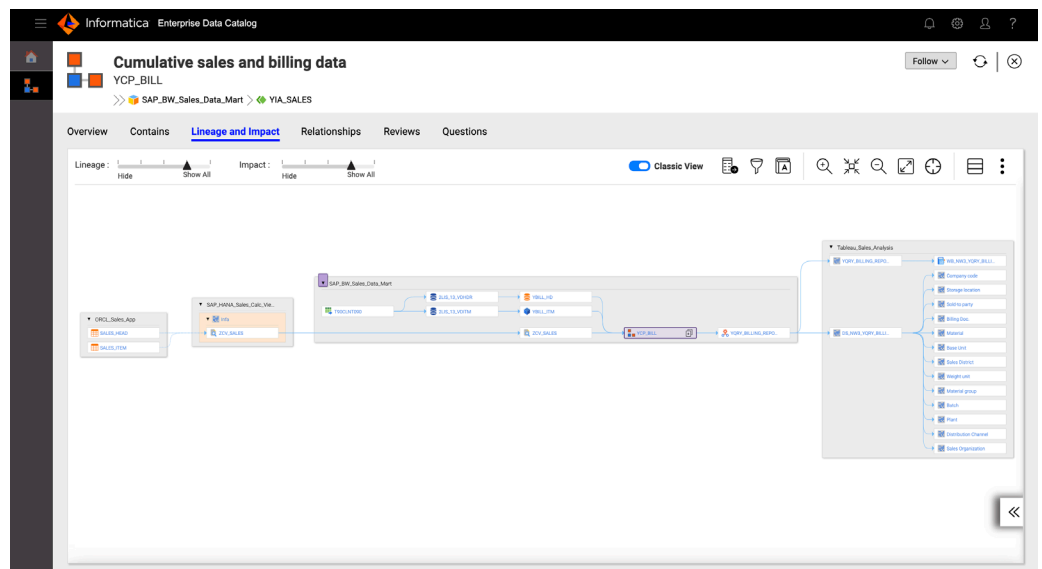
Informatica Enterprise Data Catalog

Cumulative sales and billing data
YCP_BILL
SAP_BW_Sales_Data_Mart > YIA_SALES

Follow

Overview Contains Lineage and Impact Relationships Reviews Questions

Lineage : Hide Show All
Impact : Hide Show All
Classic View

ORCL_Sales_App
SALES_HEAD
SALES_ITEM

SAP_HANA_Sales_Calc_Vie...
Info
ZCV_SALES

SAP_BW_Sales_Data_Mart
T000CLNT000
2LIS_13_VDHDR
2LIS_13_VDITM
YBILL_HD
YBILL_ITM
ZCV_SALES
YCP_BILL
YQRY_BILLING_REPO...

Tableau_Sales_Analysis
YQRY_BILLING_REPO...
WB_NW3_YQRY_BILLI...
DS_NW3_YQRY_BILLI...
Company code
Storage location
Sold-to party
Billing Doc.
Material
Base Unit
Sales District
Weight unit
Material group
Batch
Plant
Distribution Channel
Sales Organization